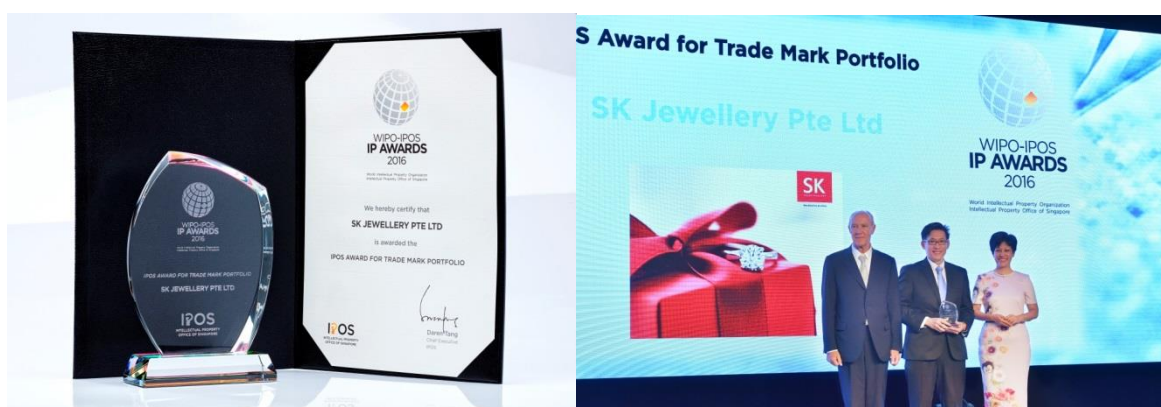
WIPO-IPOS
IP AWARDS
2016

IPOS AWARD FOR TRADE MARK PORTFOLIO

SK JEWELLERY PTE LTD

IPOS
INTELLECTUAL PROPERTY OFFICE OF SINGAPORE

WIPO-IPOS
IP AWARDS
2016
World Intellectual Property Organization
Intellectual Property Office of Singapore

We hereby certify that

SK JEWELLERY PTE LTD

is awarded the

IPOS AWARD FOR TRADE MARK PORTFOLIO

IPOS
INTELLECTUAL PROPERTY OFFICE OF SINGAPORE

Daren Tang
Chief Executive
IPOS

S Award for Trade Mark Portfolio

SK Jewellery Pte Ltd

SK

WIPO-IPOS
IP AWARDS
2016
World Intellectual Property Organization
Intellectual Property Office of Singapore